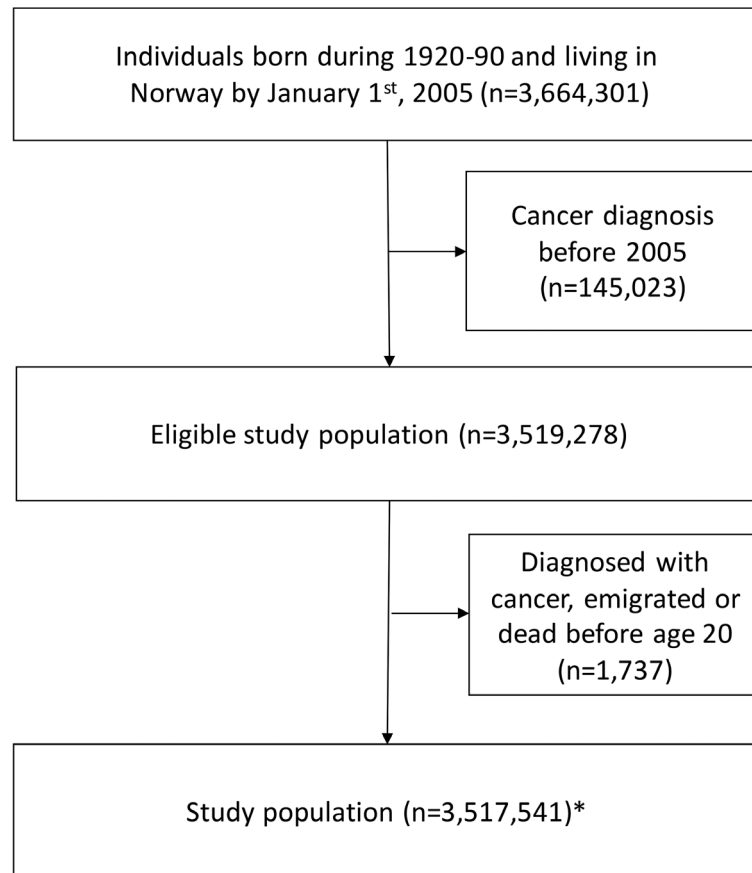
Individuals born during 1920-90 and living in Norway by January 1$^{st}$, 2005 (n=3,664,301)

Cancer diagnosis before 2005 (n=145,023)

Eligible study population (n=3,519,278)

Diagnosed with cancer, emigrated or dead before age 20 (n=1,737)

Study population (n=3,517,541)*